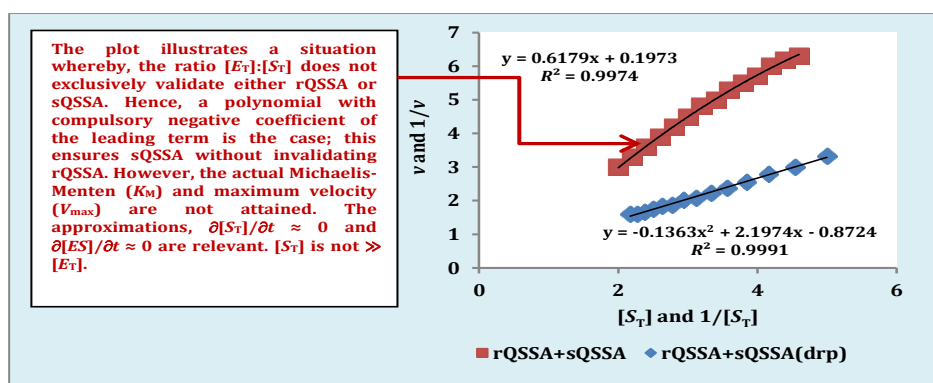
The plot illustrates a situation whereby, the ratio $[E_T]$:$[S_T]$ does not exclusively validate either rQSSA or sQSSA. Hence, a polynomial with compulsory negative coefficient of the leading term is the case; this ensures sQSSA without invalidating rQSSA. However, the actual Michaelis-Menten ($K_M$) and maximum velocity ($V_{max}$) are not attained. The approximations, $\partial[S_T]/\partial t \approx 0$ and $\partial[ES]/\partial t \approx 0$ are relevant. $[S_T]$ is not $\gg$ $[E_T]$.

y = 0.6179x + 0.1973
$R^2$ = 0.9974

y = -0.1363x$^2$ + 2.1974x - 0.8724
$R^2$ = 0.9991

7
6
5
4
3
2
1
0

$v$ and $1/v$

0
2
4
6

$[S_T]$ and $1/[S_T]$

rQSSA+sQSSA
rQSSA+sQSSA(drp)